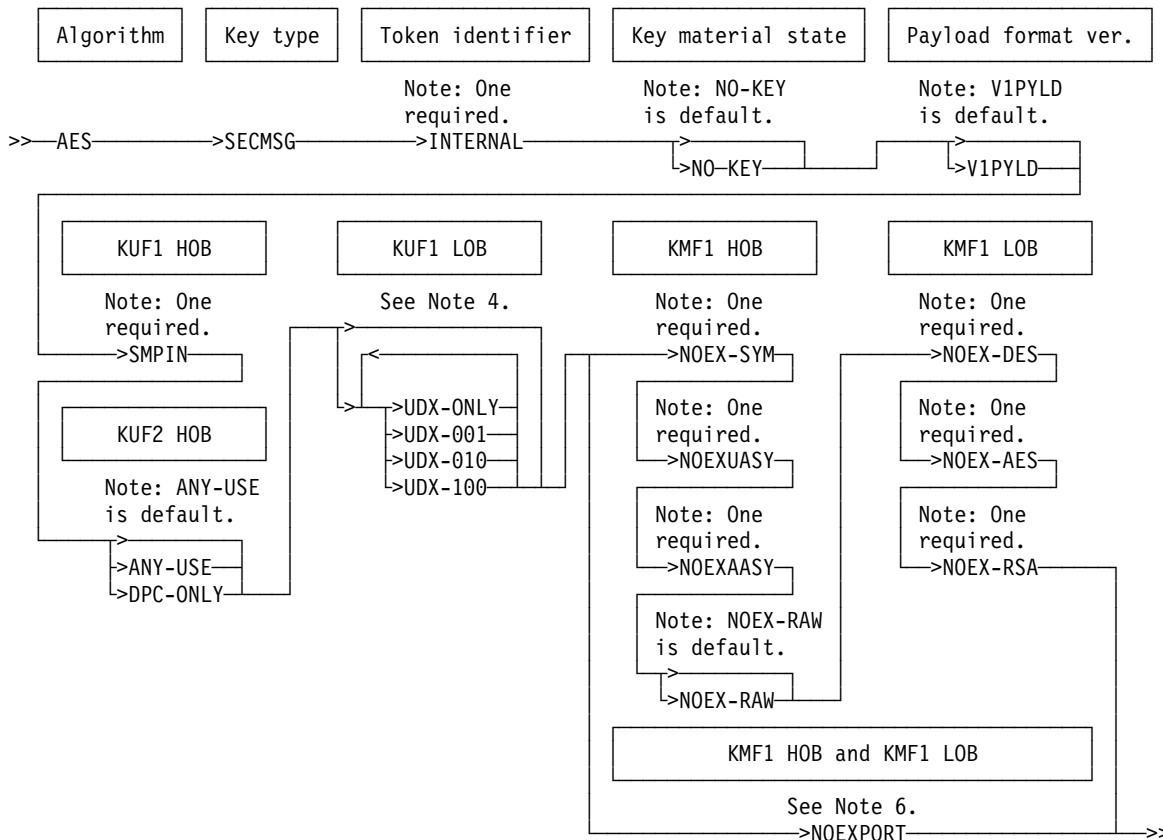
Algorithm

Key type

Token identifier

Key material state

Payload format ver.

Note: One required.

Note: NO-KEY is default.

Note: V1PYLD is default.

>>—AES——>SECMSG——>INTERNAL——>NO-KEY——>V1PYLD

KUF1 HOB

KUF1 LOB

KMF1 HOB

KMF1 LOB

Note: One required.

>SMPIN

See Note 4.

>UDX-ONLY
>UDX-001
>UDX-010
>UDX-100

Note: One required.

>NOEX-SYM

Note: One required.

>NOEX-DES

KUF2 HOB

Note: One required.

>NOEXUASY

Note: One required.

>NOEX-AES

Note: ANY-USE is default.

>ANY-USE
>DPC-ONLY

Note: One required.

>NOEXAASY

Note: One required.

>NOEX-RSA

Note: NOEX-RAW is default.

>NOEX-RAW

KMF1 HOB and KMF1 LOB

See Note 6.

>NOEXPORT——>